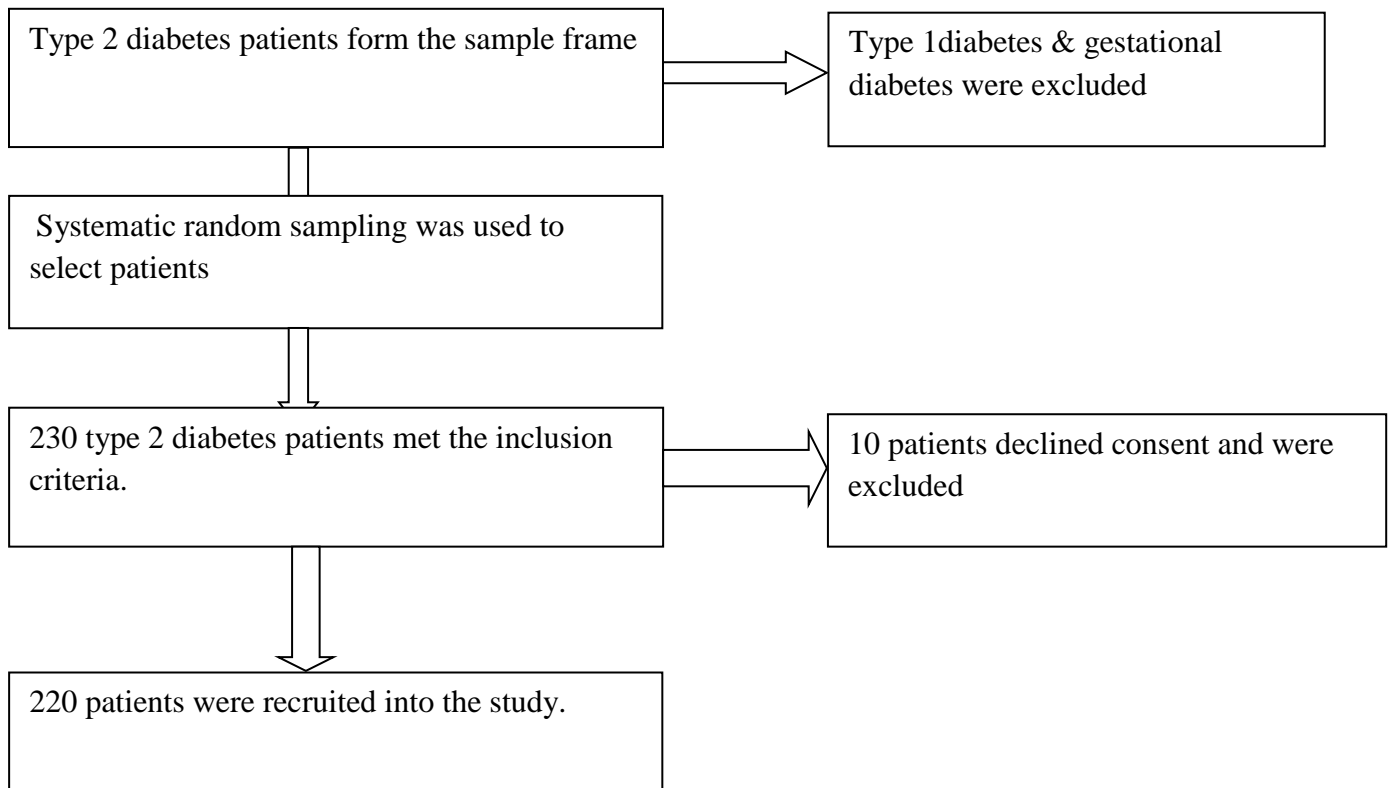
Type 2 diabetes patients form the sample frame

Type 1diabetes & gestational diabetes were excluded

Systematic random sampling was used to select patients

230 type 2 diabetes patients met the inclusion criteria.

10 patients declined consent and were excluded

220 patients were recruited into the study.